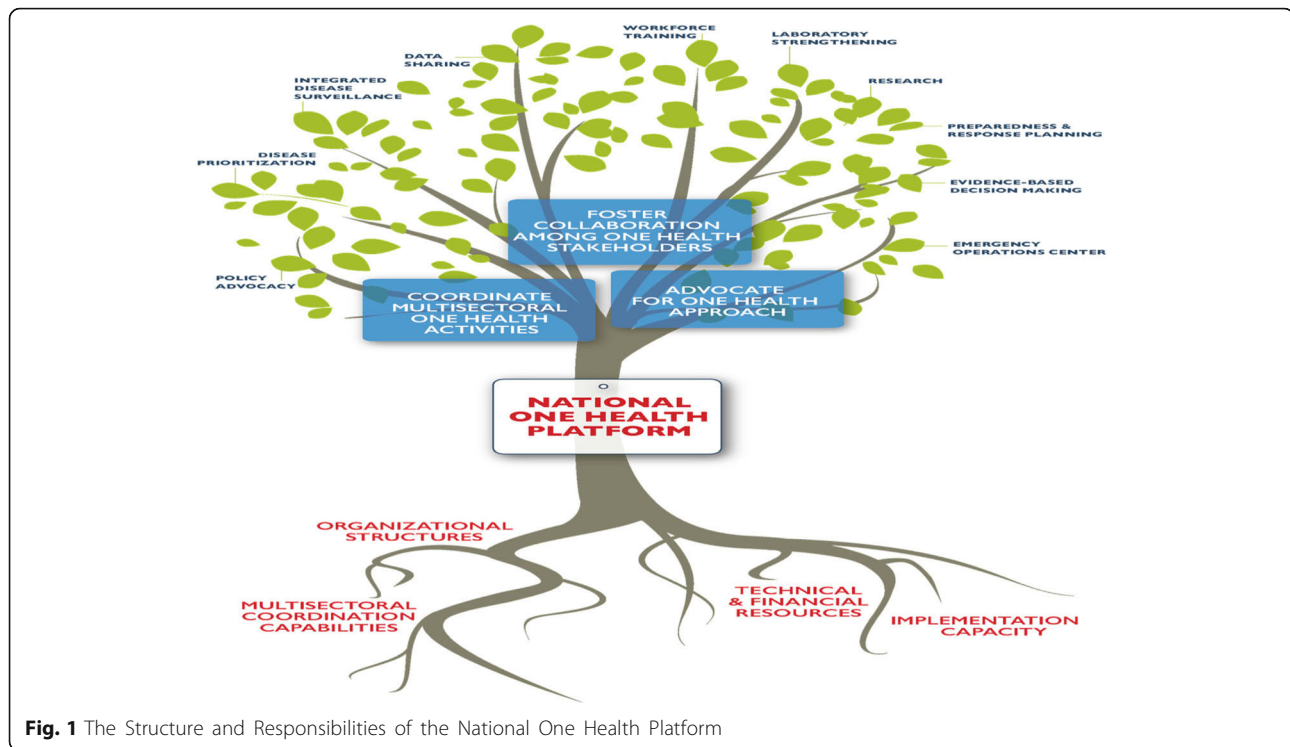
WORKFORCE TRAINING

LABORATORY STRENGTHENING

DATA SHARING

INTEGRATED DISEASE SURVEILLANCE

RESEARCH

PREPAREDNESS & RESPONSE PLANNING

DISEASE PRIORITIZATION

EVIDENCE-BASED DECISION MAKING

EMERGENCY OPERATIONS CENTER

POLICY ADVOCACY

FOSTER COLLABORATION AMONG ONE HEALTH STAKEHOLDERS

COORDINATE MULTISECTORAL ONE HEALTH ACTIVITIES

ADVOCATE FOR ONE HEALTH APPROACH

NATIONAL ONE HEALTH PLATFORM

ORGANIZATIONAL STRUCTURES

MULTISECTORAL COORDINATION CAPABILITIES

TECHNICAL & FINANCIAL RESOURCES

IMPLEMENTATION CAPACITY

**Fig. 1** The Structure and Responsibilities of the National One Health Platform